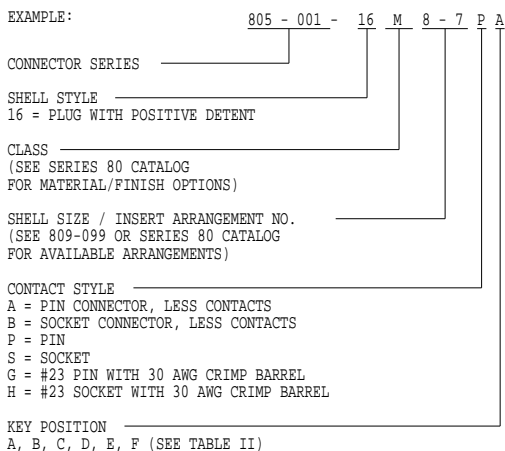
EXAMPLE: 805 - 001 - 16 M 8 - 7 P A

CONNECTOR SERIES

SHELL STYLE
16 = PLUG WITH POSITIVE DETENT

CLASS
(SEE SERIES 80 CATALOG
FOR MATERIAL/FINISH OPTIONS)

SHELL SIZE / INSERT ARRANGEMENT NO.
(SEE 809-099 OR SERIES 80 CATALOG
FOR AVAILABLE ARRANGEMENTS)

CONTACT STYLE
A = PIN CONNECTOR, LESS CONTACTS
B = SOCKET CONNECTOR, LESS CONTACTS
P = PIN
S = SOCKET
G = #23 PIN WITH 30 AWG CRIMP BARREL
H = #23 SOCKET WITH 30 AWG CRIMP BARREL

KEY POSITION
A, B, C, D, E, F (SEE TABLE II)